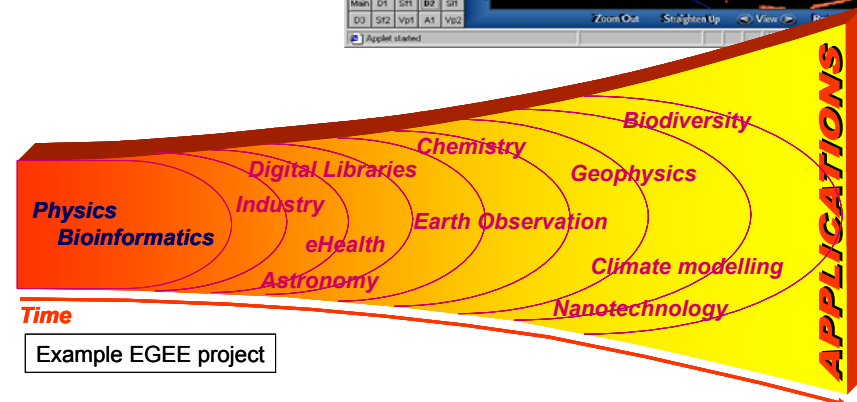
Main D1 Sf1 D2 Sf1
D3 Sf2 Vp1 A1 Vp2
Zoom Out Straighten Up View Re
Applet started

Physics
Bioinformatics
Digital Libraries
Industry
eHealth
Astronomy
Chemistry
Earth Observation
Biodiversity
Geophysics
Climate modelling
Nanotechnology
APPLICATIONS
Time
Example EGEE project